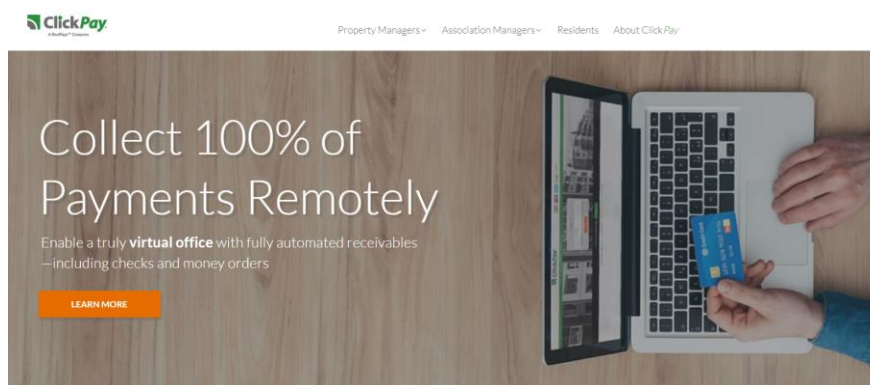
ClickPay
A RealPage™ Company

Property Managers Association Managers Residents About ClickPay

Collect 100% of Payments Remotely

Enable a truly **virtual office** with fully automated receivables —including checks and money orders

LEARN MORE